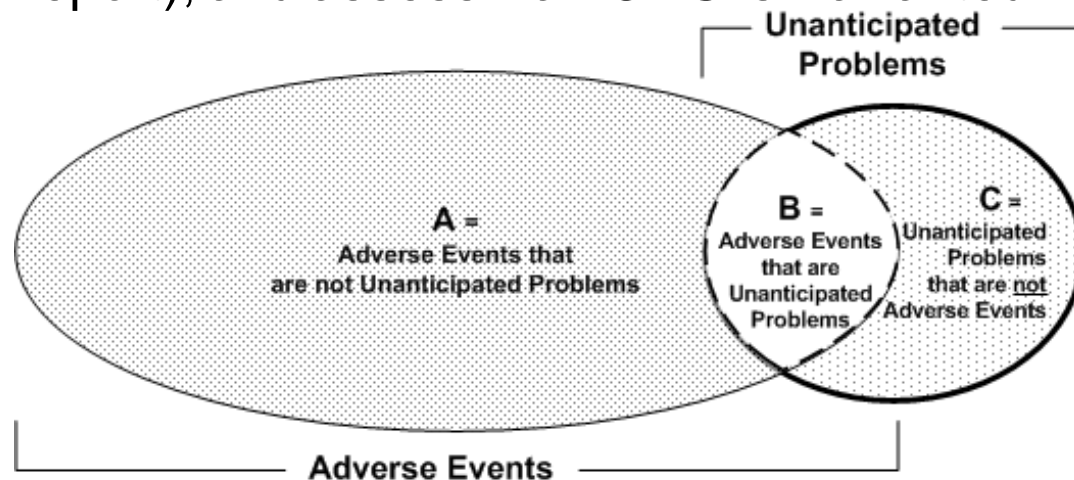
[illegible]

Unanticipated Problems

A = Adverse Events that are not Unanticipated Problems

B = Adverse Events that are Unanticipated Problems

C = Unanticipated Problems that are not Adverse Events

Adverse Events